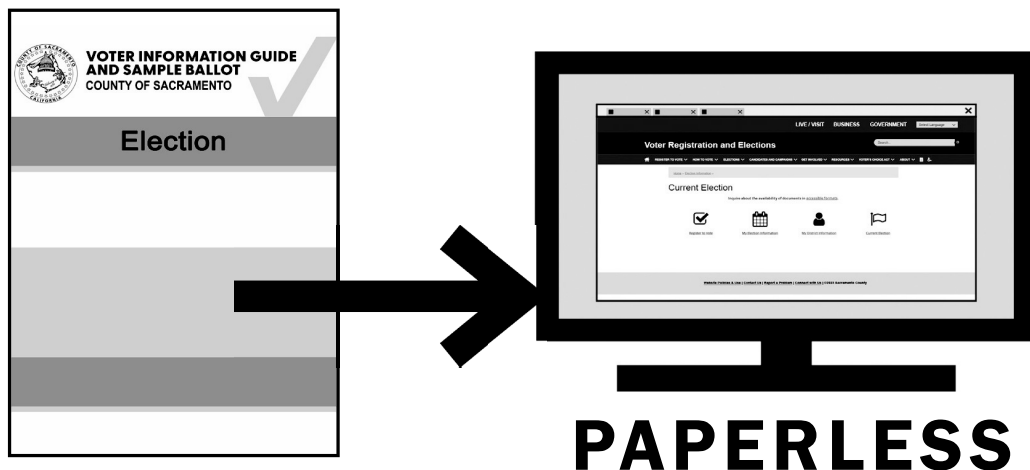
COUNTY OF SACRAMENTO
CALIFORNIA

VOTER INFORMATION GUIDE AND SAMPLE BALLOT
COUNTY OF SACRAMENTO

Election

LIVE / VISIT BUSINESS GOVERNMENT Select Language

Voter Registration and Elections

Search...

REGISTER TO VOTE HOW TO VOTE ELECTIONS CANDIDATES AND CAMPAIGNS GET INVOLVED RESOURCES VOTER'S CHOICE ACT ABOUT

Current Election

Inquire about the availability of documents in accessible formats.

Register to Vote

My Election Information

My District Information

Current Election

Website Policies & Use | Contact Us | Report a Problem | Connect with Us | ©2021 Sacramento County

PAPERLESS